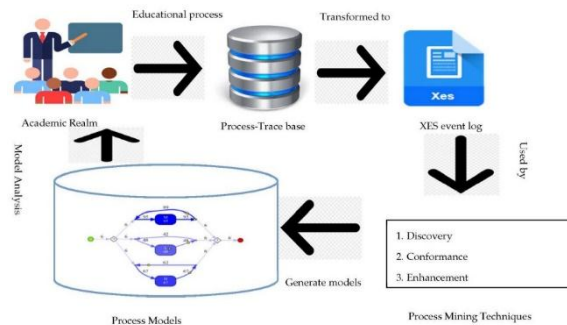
Educational process

Transformed to

Xes

Academic Realm

Process-Trace base

XES event log

Model Analysis

Used by

1. Discovery
2. Conformance
3. Enhancement

Generate models

Process Models

Process Mining Techniques